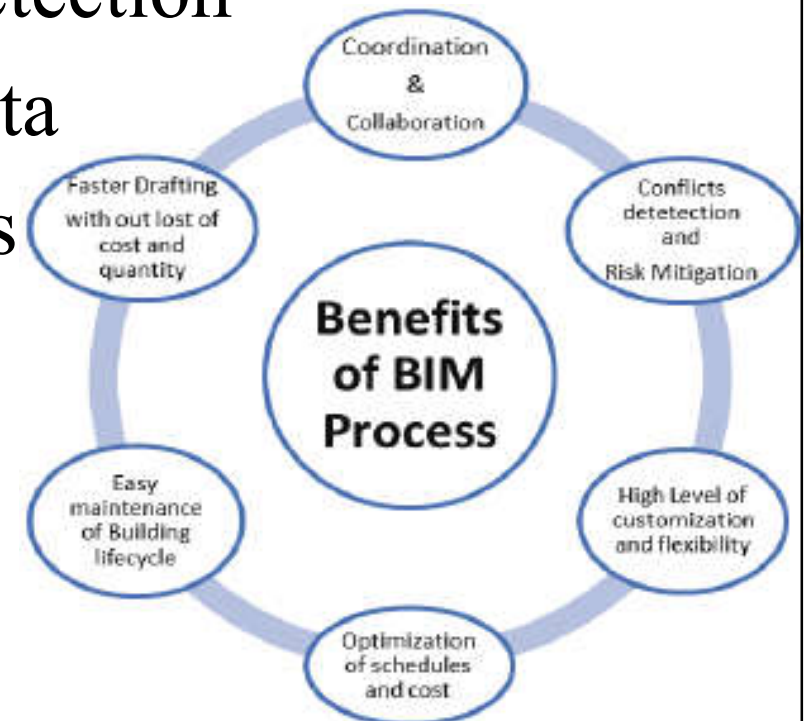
etection
ta
s

Coordination & Collaboration

Conflicts detetection and Risk Mitigation

High Level of customization and flexibility

Optimization of schedules and cost

Easy maintenance of Building lifecycle

Faster Drafting with out lost of cost and quantity

Benefits of BIM Process